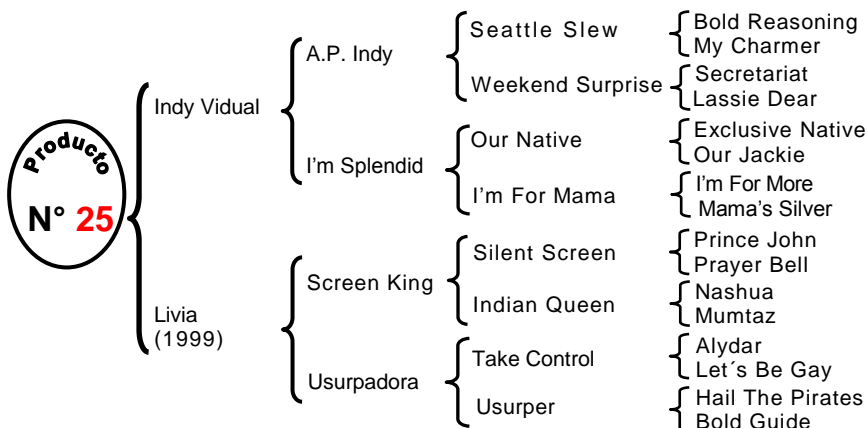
Producto
N° 25

Indy Vidual
A.P. Indy
Seattle Slew
Bold Reasoning
My Charmer
Weekend Surprise
Secretariat
Lassie Dear
I'm Splendid
Our Native
Exclusive Native
Our Jackie
I'm For Mama
I'm For More
Mama's Silver

Livia (1999)
Screen King
Silent Screen
Prince John
Prayer Bell
Indian Queen
Nashua
Mumtaz
Usurpadora
Take Control
Alydar
Let´s Be Gay
Usurper
Hail The Pirates
Bold Guide